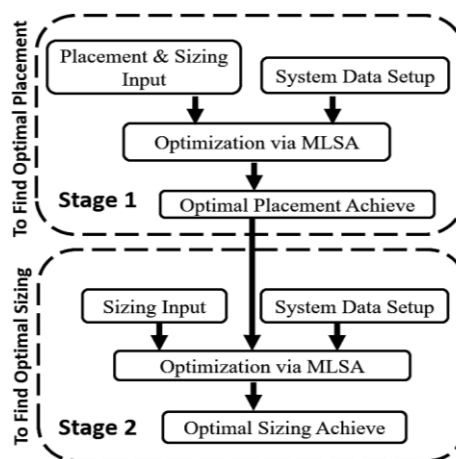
To Find Optimal Placement

Placement & Sizing Input

System Data Setup

Optimization via MLSA

Stage 1

Optimal Placement Achieve

To Find Optimal Sizing

Sizing Input

System Data Setup

Optimization via MLSA

Stage 2

Optimal Sizing Achieve